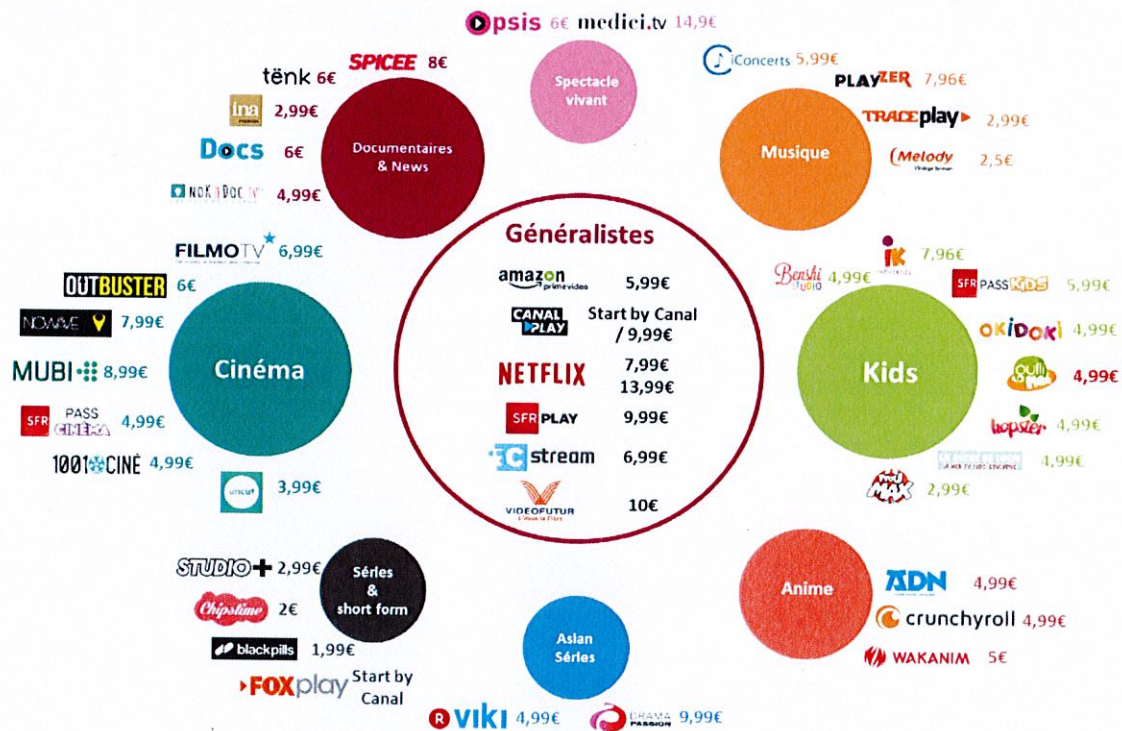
Opsis 6€ medici.tv 14,9€

Spectacle vivant

SPICEE 8€
tënk 6€
ina 2,99€
Docs 6€
NOK DOC TV 4,99€

Documentaires & News

iConcerts 5,99€
PLAYZER 7,96€
TRACE play 2,99€
Melody 2,5€

Musique

Généralistes
amazon prime video 5,99€
CANAL PLAY Start by Canal / 9,99€
NETFLIX 7,99€ 13,99€
SFR PLAY 9,99€
FC stream 6,99€
VIDEOFUTUR 10€

FILMO TV 6,99€
OUTBUSTER 6€
NOWAVE 7,99€
MUBI 8,99€
SFR PASS CINEMA 4,99€
1001 CINÉ 4,99€
UNICUT 3,99€

Cinéma

IK 7,96€
Benshi STUDIO 4,99€
SFR PASS KIDS 5,99€
OKIDOKI 4,99€
Gulli 4,99€
lopster 4,99€
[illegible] 4,99€
MAX 2,99€

Kids

STUDIO+ 2,99€
Chipstime 2€
blackpills 1,99€
FOXplay Start by Canal

Séries & short form

Asian Séries

VIKI 4,99€
DRAMA PASSION 9,99€

Anime

ADN 4,99€
crunchyroll 4,99€
WAKANIM 5€